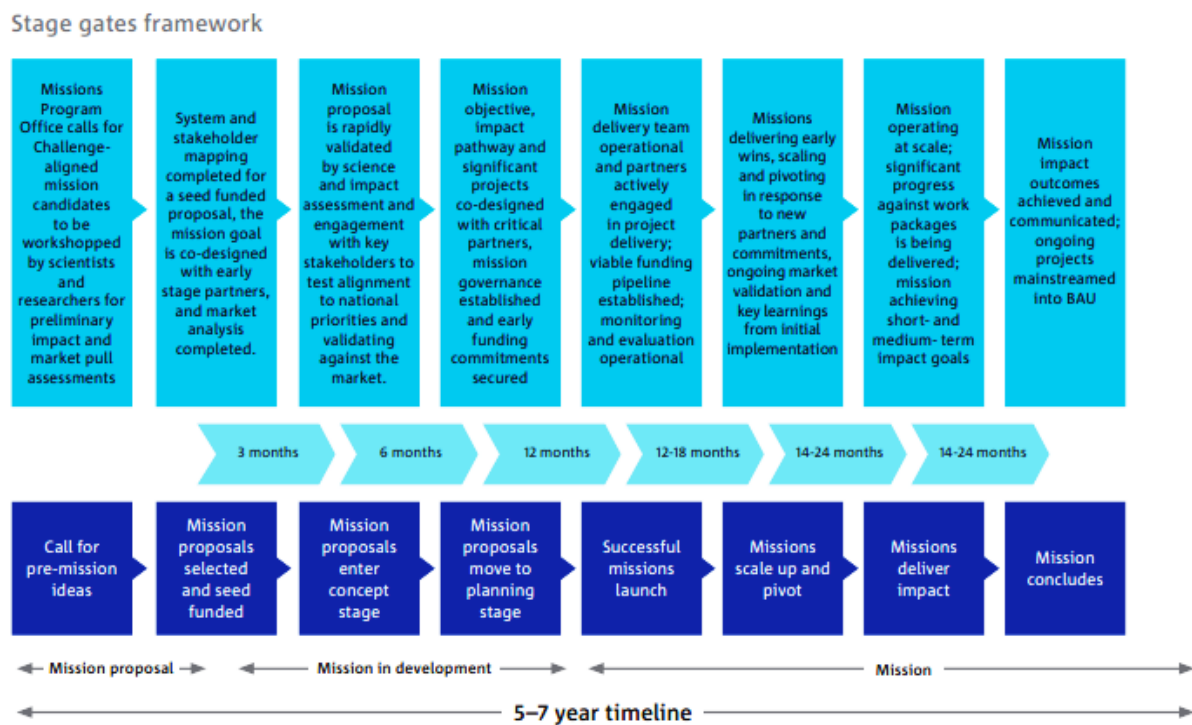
Stage gates framework

Missions Program Office calls for Challenge-aligned mission candidates to be workshopped by scientists and researchers for preliminary impact and market pull assessments

System and stakeholder mapping completed for a seed funded proposal, the mission goal is co-designed with early stage partners, and market analysis completed.

Mission proposal is rapidly validated by science and impact assessment and engagement with key stakeholders to test alignment to national priorities and validating against the market.

Mission objective, impact pathway and significant projects co-designed with critical partners, mission governance established and early funding commitments secured

Mission delivery team operational and partners actively engaged in project delivery; viable funding pipeline established; monitoring and evaluation operational

Missions delivering early wins, scaling and pivoting in response to new partners and commitments, ongoing market validation and key learnings from initial implementation

Mission operating at scale; significant progress against work packages is being delivered; mission achieving short- and medium- term impact goals

Mission impact outcomes achieved and communicated; ongoing projects mainstreamed into BAU

3 months

6 months

12 months

12-18 months

14-24 months

14-24 months

Call for pre-mission ideas

Mission proposals selected and seed funded

Mission proposals enter concept stage

Mission proposals move to planning stage

Successful missions launch

Missions scale up and pivot

Missions deliver impact

Mission concludes

Mission proposal

Mission in development

Mission

5–7 year timeline